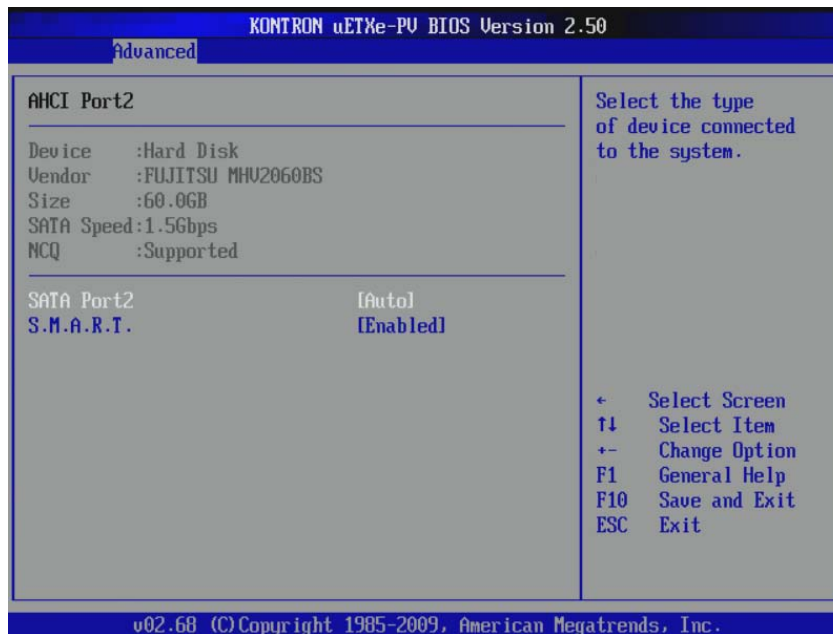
KONTRON uETXe-PV BIOS Version 2.50

Advanced

AHCI Port2

Device :Hard Disk
Vendor :FUJITSU MHV2060BS
Size :60.0GB
SATA Speed:1.5Gbps
NCQ :Supported

SATA Port2 [Auto]
S.M.A.R.T. [Enabled]

Select the type of device connected to the system.

← Select Screen
↑↓ Select Item
+- Change Option
F1 General Help
F10 Save and Exit
ESC Exit

v02.68 (C)Copyright 1985-2009, American Megatrends, Inc.